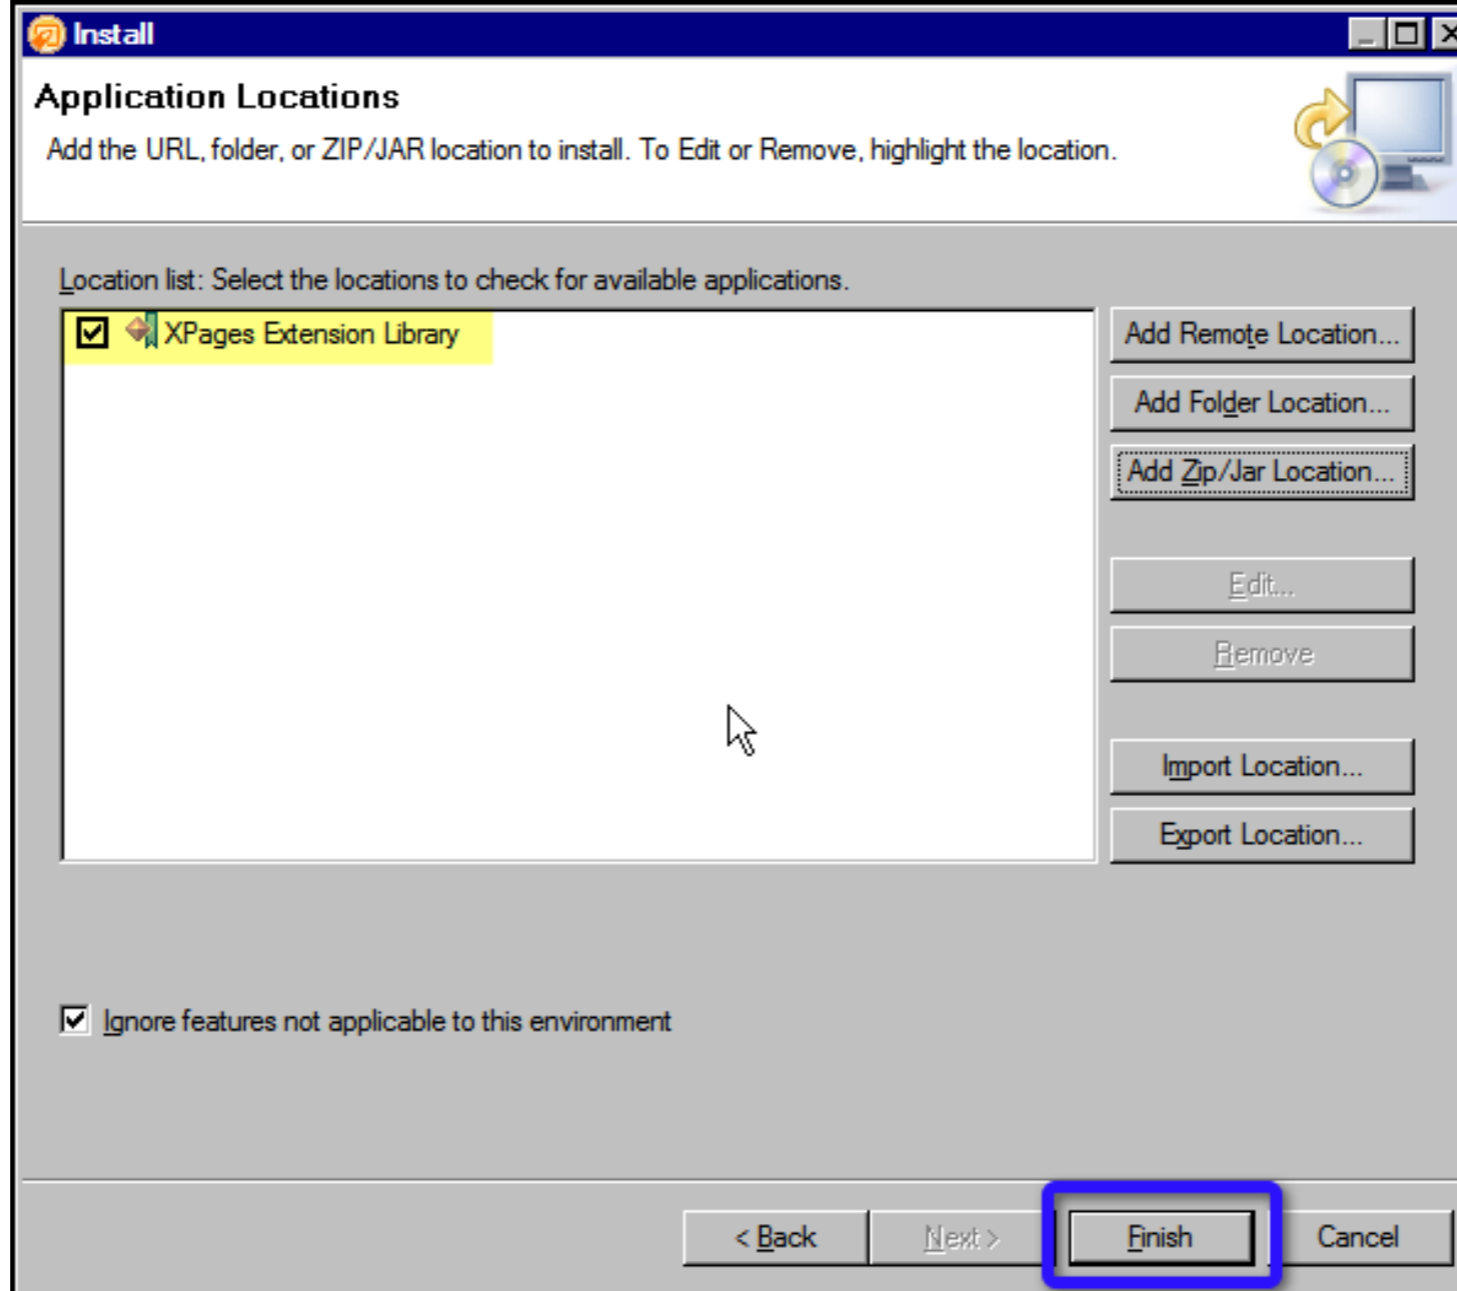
Install

Application Locations

Add the URL, folder, or ZIP/JAR location to install. To Edit or Remove, highlight the location.

Location list: Select the locations to check for available applications.

XPages Extension Library

Add Remote Location...

Add Folder Location...

Add Zip/Jar Location...

Edit...

Remove

Import Location...

Export Location...

Ignore features not applicable to this environment

< Back

Next >

Finish

Cancel